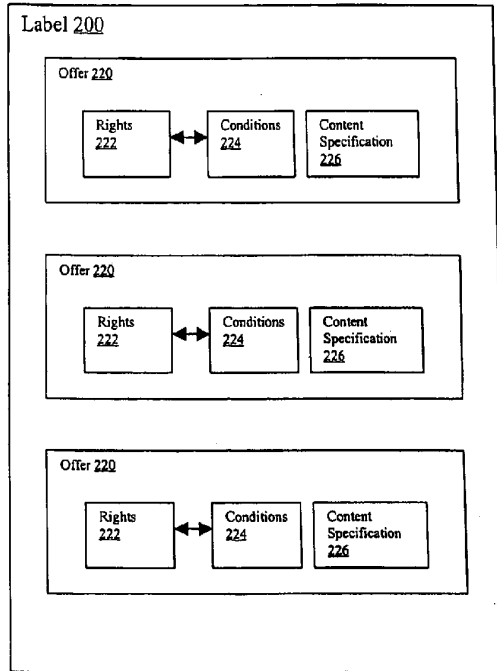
Label 200

Offer 220

Rights 222

Conditions 224

Content Specification 226

Offer 220

Rights 222

Conditions 224

Content Specification 226

Offer 220

Rights 222

Conditions 224

Content Specification 226